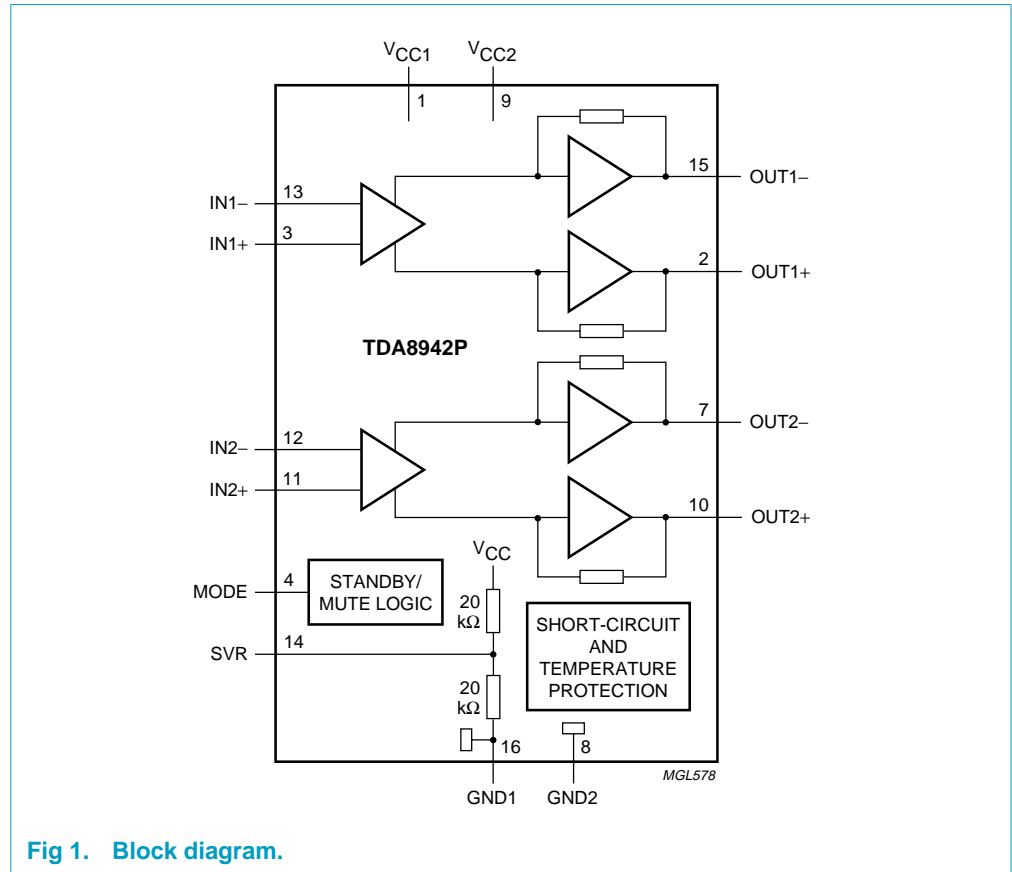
$V_{CC1}$ $V_{CC2}$
1 9
IN1– 13
IN1+ 3
15 OUT1–
2 OUT1+
TDA8942P
7 OUT2–
IN2– 12
IN2+ 11
10 OUT2+
$V_{CC}$
MODE 4
STANDBY/ MUTE LOGIC
20 kΩ
SHORT-CIRCUIT AND TEMPERATURE PROTECTION
SVR 14
20 kΩ
16
8
GND1 GND2
MGL578

Fig 1. Block diagram.